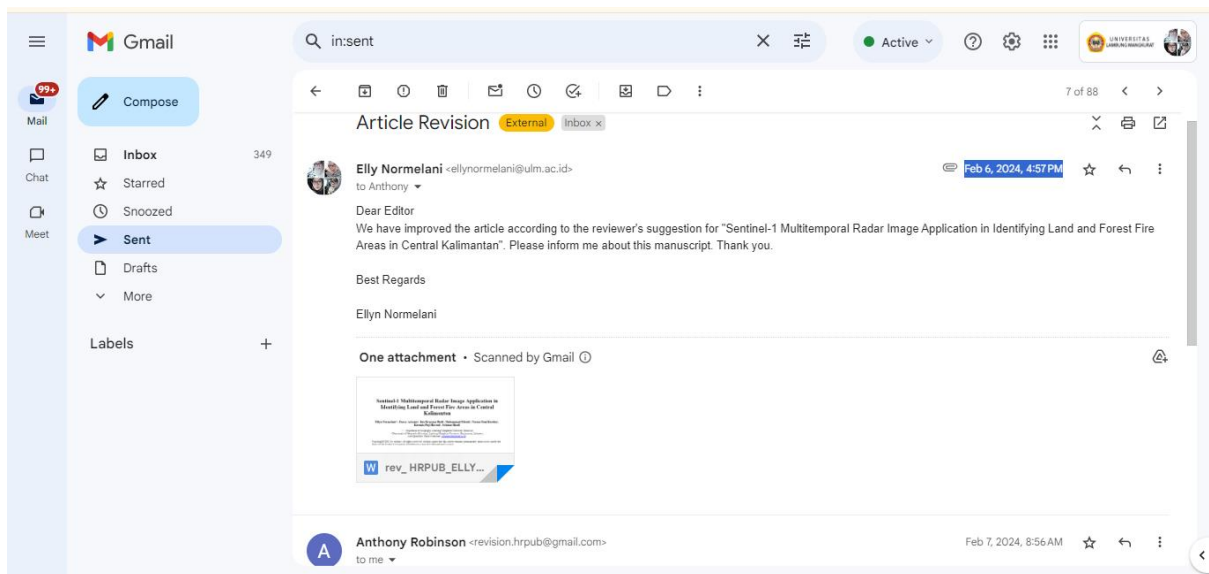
Gmail

in:sent

Active

UNIVERSITAS LAMBUNG MANGKURAT

99+
Mail

Chat

Meet

Compose

Inbox 349
Starred
Snoozed
Sent
Drafts
More

Labels +

7 of 88

Article Revision External Inbox ×

Elly Normelani <ellynormelani@ulm.ac.id>
to Anthony

Feb 6, 2024, 4:57 PM

Dear Editor
We have improved the article according to the reviewer's suggestion for "Sentinel-1 Multitemporal Radar Image Application in Identifying Land and Forest Fire Areas in Central Kalimantan". Please inform me about this manuscript. Thank you.

Best Regards

Ellyn Normelani

One attachment • Scanned by Gmail

Sentinel-1 Multitemporal Radar Image Application in Identifying Land and Forest Fire Areas in Central Kalimantan

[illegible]

W rev_ HRPUB_ELLY...

Anthony Robinson <revision.hrpub@gmail.com>
to me

Feb 7, 2024, 8:56 AM